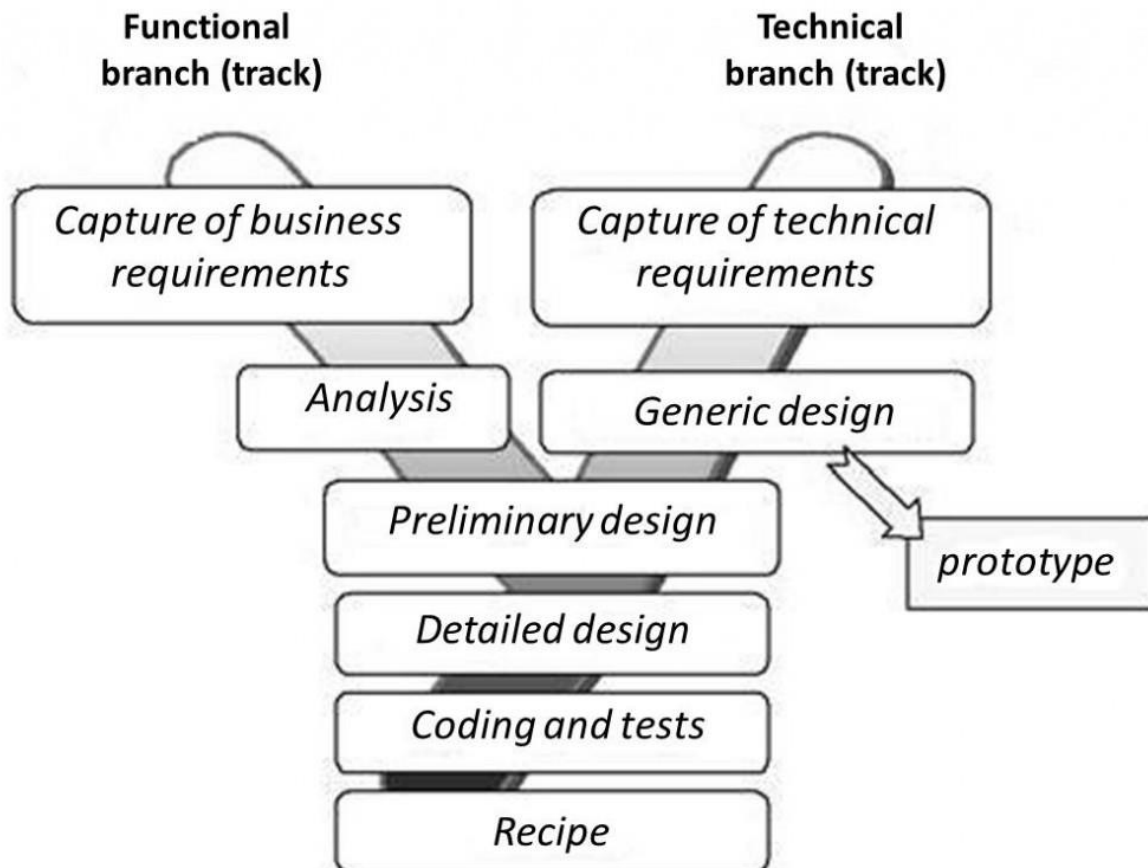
Functional branch (track)

Technical branch (track)

Capture of business requirements

Capture of technical requirements

Analysis

Generic design

Preliminary design

prototype

Detailed design

Coding and tests

Recipe